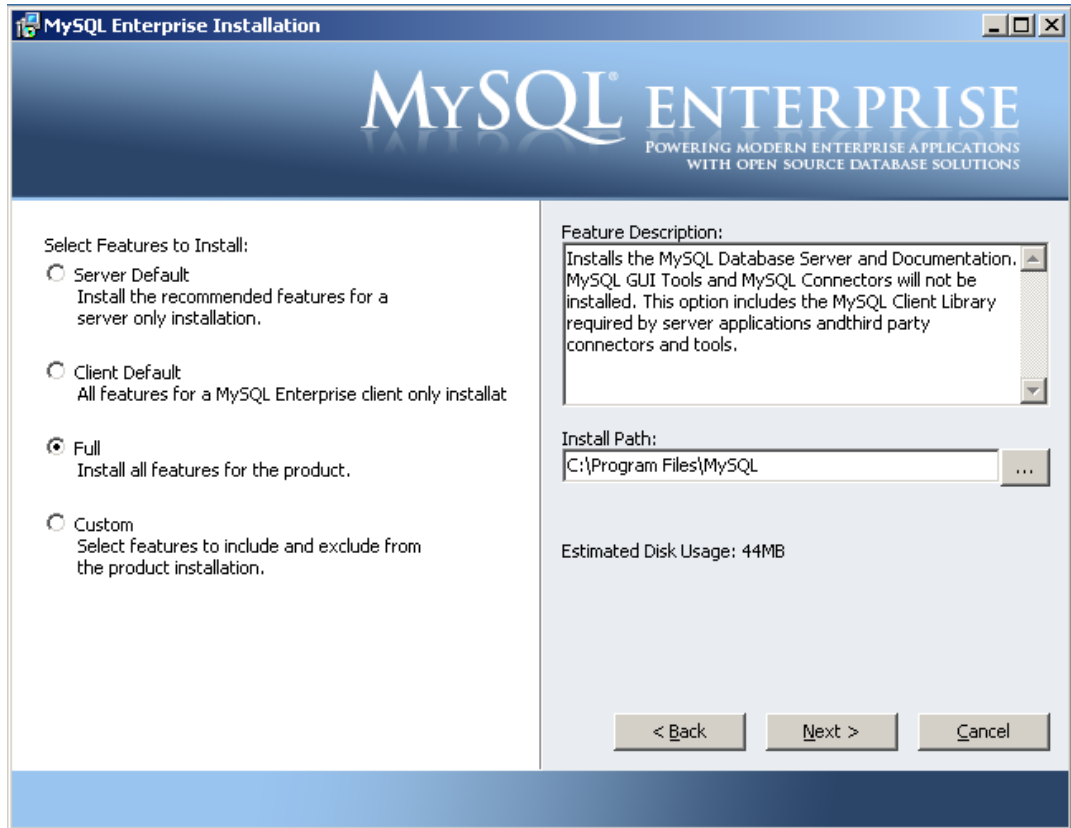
MySQL Enterprise Installation

MySQL® ENTERPRISE
POWERING MODERN ENTERPRISE APPLICATIONS WITH OPEN SOURCE DATABASE SOLUTIONS

Select Features to Install:

Server Default
Install the recommended features for a server only installation.

Client Default
All features for a MySQL Enterprise client only installat

Full
Install all features for the product.

Custom
Select features to include and exclude from the product installation.

Feature Description:
Installs the MySQL Database Server and Documentation. MySQL GUI Tools and MySQL Connectors will not be installed. This option includes the MySQL Client Library required by server applications andthird party connectors and tools.

Install Path:
C:\Program Files\MySQL
...

Estimated Disk Usage: 44MB

< Back
Next >
Cancel